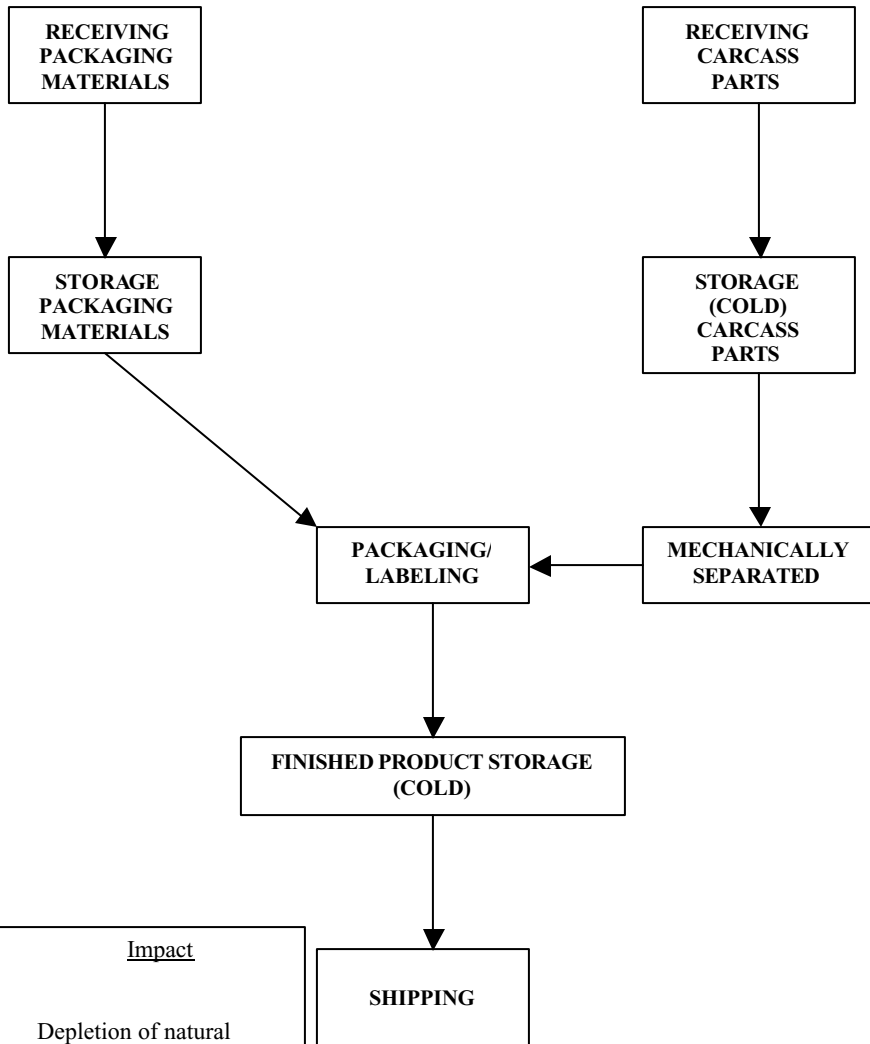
RECEIVING PACKAGING MATERIALS

RECEIVING CARCASS PARTS

STORAGE PACKAGING MATERIALS

STORAGE (COLD) CARCASS PARTS

PACKAGING/ LABELING

MECHANICALLY SEPARATED

FINISHED PRODUCT STORAGE (COLD)

SHIPPING

Impact

Depletion of natural